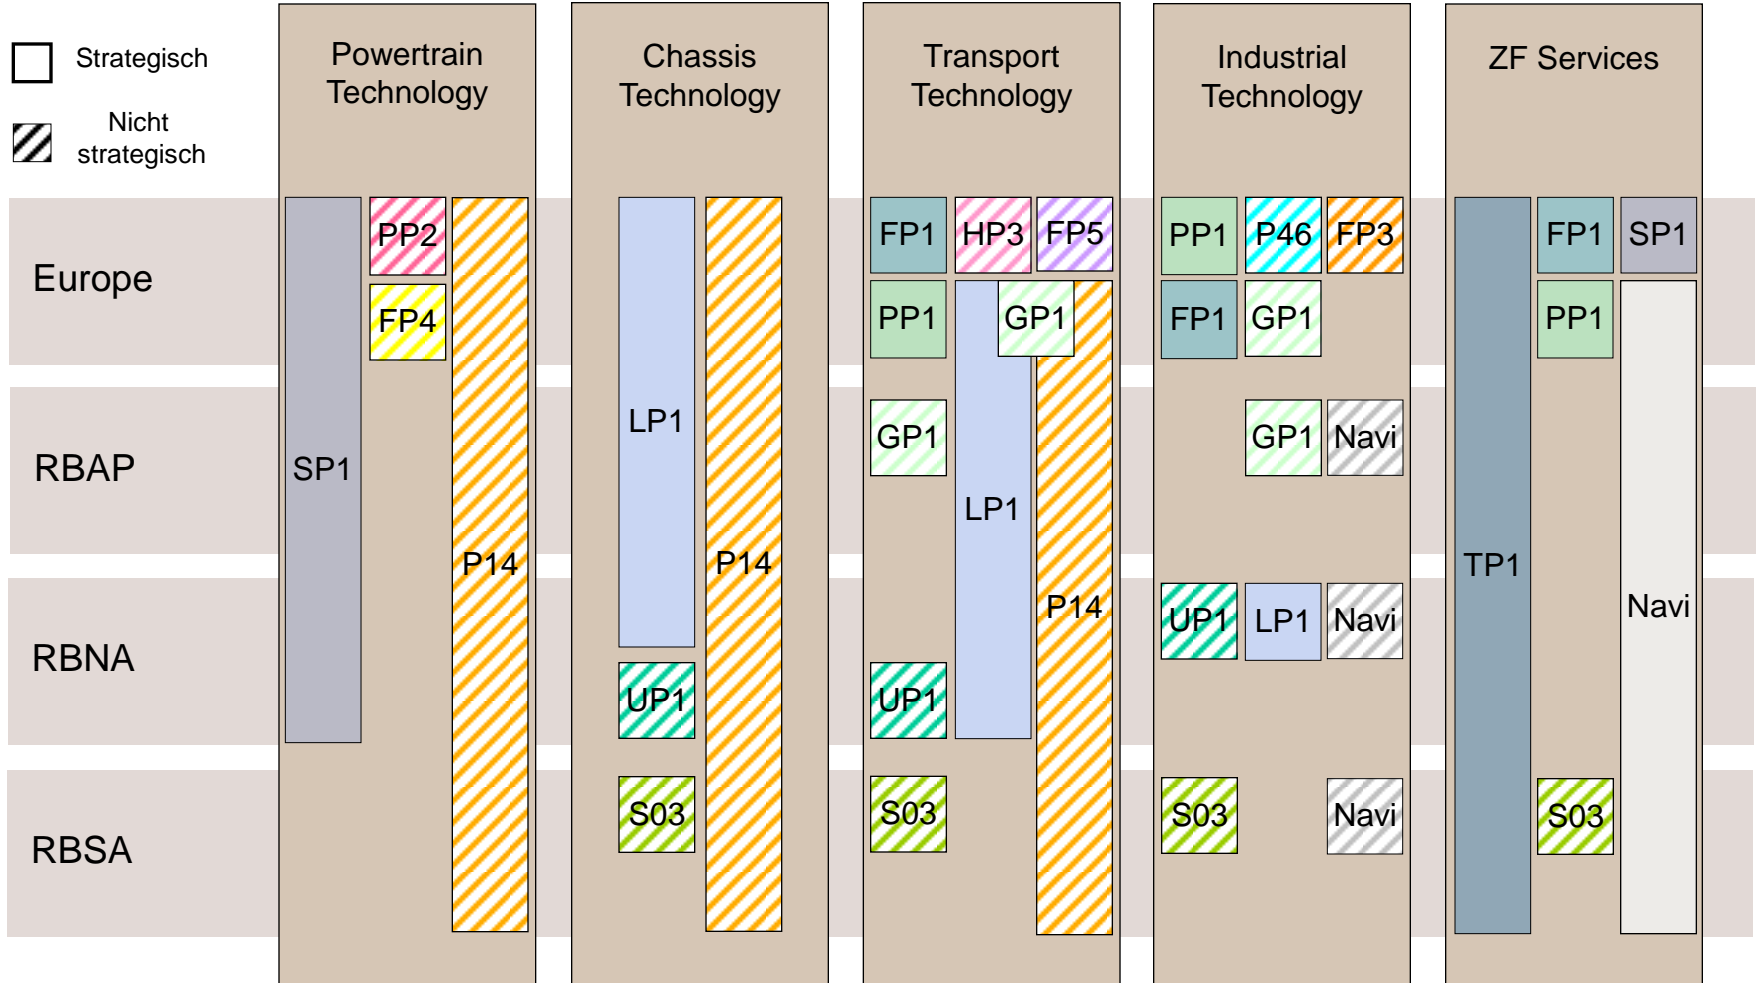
Strategisch

Nicht strategisch

Powertrain Technology

Chassis Technology

Transport Technology

Industrial Technology

ZF Services

Europe

RBAP

RBNA

RBSA

SP1
PP2
FP4
P14

LP1
P14
UP1
S03

FP1
HP3
FP5
PP1
GP1
GP1
LP1
P14
UP1
S03

PP1
P46
FP3
FP1
GP1
GP1
Navi
UP1
LP1
Navi
S03
Navi

TP1
FP1
SP1
PP1
Navi
S03